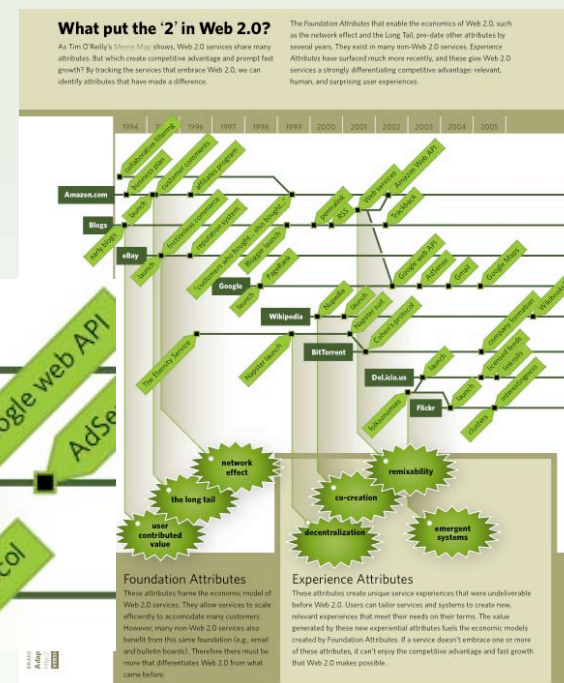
What put the '2' in Web 2.0?

As Tim O'Reilly's Meme Map shows, Web 2.0 services share many attributes. But which create competitive advantage and prompt fast growth? By tracking the services that embrace Web 2.0, we can identify attributes that have made a difference.

The Foundation Attributes that enable the economics of Web 2.0, such as the network effect and the Long Tail, pre-date other attributes by several years. They exist in many non-Web 2.0 services. Experience Attributes have surfaced much more recently, and these give Web 2.0 services a strongly differentiating competitive advantage: relevant, human, and surprising user experiences.

1994 1995 1996 1997 1998 1999 2000 2001 2002 2003 2004 2005

Amazon.com
Blogs
eBay
Google
Wikipedia
BitTorrent
Del.icio.us
Flickr

collaborative filtering
business plan
launch
customer comments
affiliates program
first business commerce
reputation systems
"customers who bought... also bought..."
Blogger launch
PageRank
permalink
RSS
Web services
Amazon Web API
Trackback
early blogs
launch
launch
Google web API
AdSense
Gmail
Google Maps
Nupedia
launch
Napster suit
Cohen's protocol
Napster launch
The Eternity Service
launch
launch
company formation
licensed feeds
tagrolls
Wikibooks
interestingness
folksonomies
launch
clusters

oogle web API
AdSe
col

network effect
the long tail
user contributed value
remixability
co-creation
decentralization
emergent systems

Foundation Attributes
These attributes frame the economic model of Web 2.0 services. They allow services to scale efficiently to accommodate many customers. However, many non-Web 2.0 services also benefit from this same foundation (e.g., email and bulletin boards). Therefore there must be more that differentiates Web 2.0 from what came before.

Experience Attributes
These attributes create unique service experiences that were undeliverable before Web 2.0. Users can tailor services and systems to create new, relevant experiences that meet their needs on their terms. The value generated by these new experiential attributes fuels the economic models created by Foundation Attributes. If a service doesn't embrace one or more of these attributes, it can't enjoy the competitive advantage and fast growth that Web 2.0 makes possible.

Adap